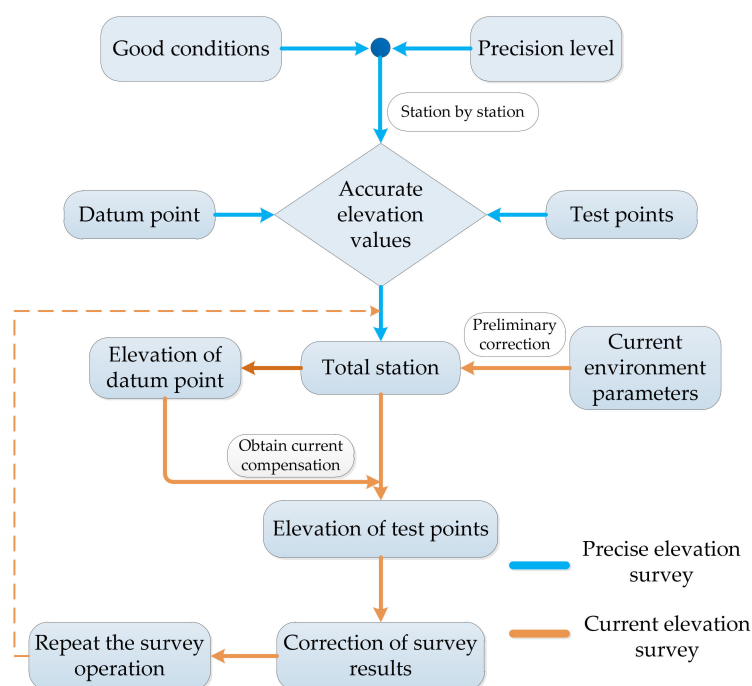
Good conditions

Precision level

Station by station

Datum point

Accurate elevation values

Test points

Preliminary correction

Elevation of datum point

Total station

Current environment parameters

Obtain current compensation

Elevation of test points

Precise elevation survey

Current elevation survey

Repeat the survey operation

Correction of survey results